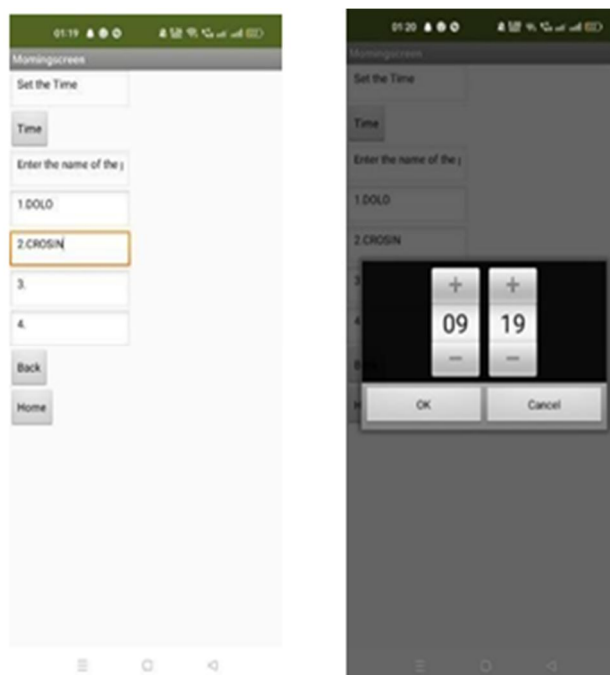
01:19

Morningscreen

Set the Time

Time

Enter the name of the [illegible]

1.DOLO

2.CROSIN

3.

4.

Back

Home

01:20

Morningscreen

Set the Time

Time

Enter the name of the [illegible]

1.DOLO

2.CROSIN

+ +

09 19

− −

OK Cancel